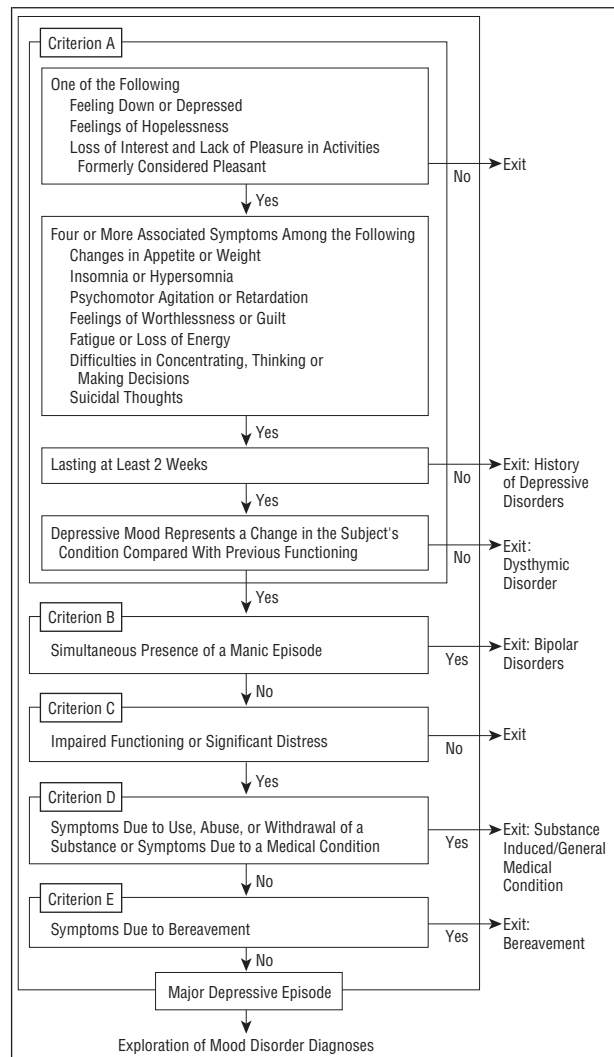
Criterion A

One of the Following
Feeling Down or Depressed
Feelings of Hopelessness
Loss of Interest and Lack of Pleasure in Activities Formerly Considered Pleasant

No

Exit

Yes

Four or More Associated Symptoms Among the Following
Changes in Appetite or Weight
Insomnia or Hypersomnia
Psychomotor Agitation or Retardation
Feelings of Worthlessness or Guilt
Fatigue or Loss of Energy
Difficulties in Concentrating, Thinking or Making Decisions
Suicidal Thoughts

Yes

Lasting at Least 2 Weeks

No

Exit: History of Depressive Disorders

Yes

Depressive Mood Represents a Change in the Subject's Condition Compared With Previous Functioning

No

Exit: Dysthymic Disorder

Yes

Criterion B

Simultaneous Presence of a Manic Episode

Yes

Exit: Bipolar Disorders

No

Criterion C

Impaired Functioning or Significant Distress

No

Exit

Yes

Criterion D

Symptoms Due to Use, Abuse, or Withdrawal of a Substance or Symptoms Due to a Medical Condition

Yes

Exit: Substance Induced/General Medical Condition

No

Criterion E

Symptoms Due to Bereavement

Yes

Exit: Bereavement

No

Major Depressive Episode

Exploration of Mood Disorder Diagnoses